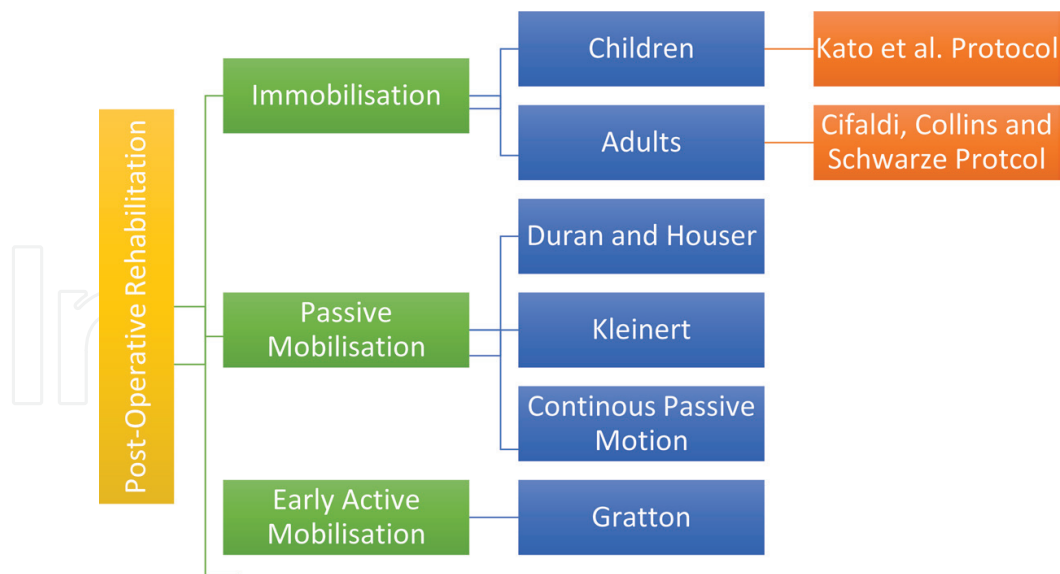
Post-Operative Rehabilitation

Immobilisation

Children

Kato et al. Protocol

Adults

Cifaldi, Collins and Schwarze Protcol

Passive Mobilisation

Duran and Houser

Kleinert

Continous Passive Motion

Early Active Mobilisation

Gratton